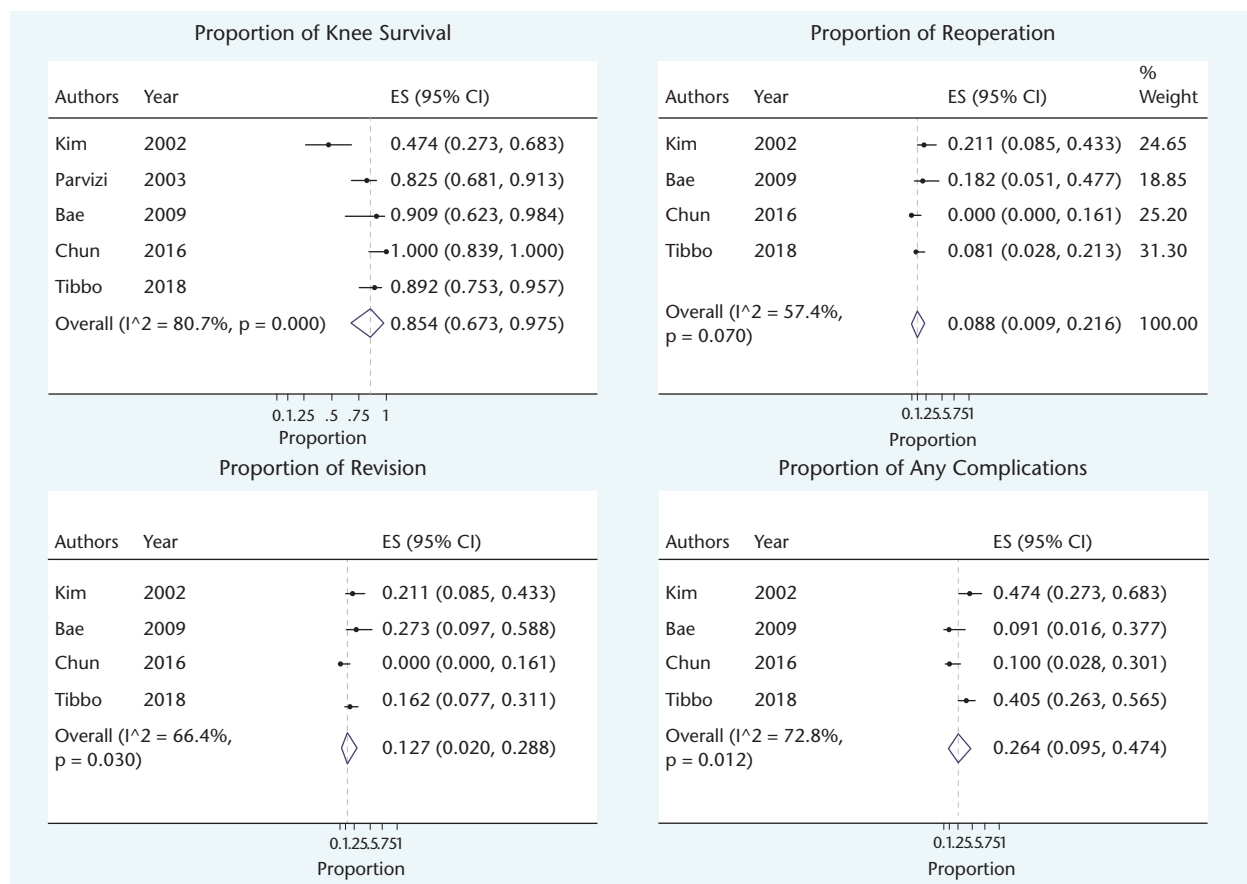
Proportion of Knee Survival

| Authors | Year | ES (95% CI) |
|---|---|---|
| Kim | 2002 | 0.474 (0.273, 0.683) |
| Parvizi | 2003 | 0.825 (0.681, 0.913) |
| Bae | 2009 | 0.909 (0.623, 0.984) |
| Chun | 2016 | 1.000 (0.839, 1.000) |
| Tibbo | 2018 | 0.892 (0.753, 0.957) |
| Overall (I^2 = 80.7%, p = 0.000) | | 0.854 (0.673, 0.975) |

0.1.25 .5 .75 1
Proportion

Proportion of Reoperation

| Authors | Year | ES (95% CI) | % Weight |
|---|---|---|---|
| Kim | 2002 | 0.211 (0.085, 0.433) | 24.65 |
| Bae | 2009 | 0.182 (0.051, 0.477) | 18.85 |
| Chun | 2016 | 0.000 (0.000, 0.161) | 25.20 |
| Tibbo | 2018 | 0.081 (0.028, 0.213) | 31.30 |
| Overall (I^2 = 57.4%, p = 0.070) | | 0.088 (0.009, 0.216) | 100.00 |

0.1.25.5.751
Proportion

Proportion of Revision

| Authors | Year | ES (95% CI) |
|---|---|---|
| Kim | 2002 | 0.211 (0.085, 0.433) |
| Bae | 2009 | 0.273 (0.097, 0.588) |
| Chun | 2016 | 0.000 (0.000, 0.161) |
| Tibbo | 2018 | 0.162 (0.077, 0.311) |
| Overall (I^2 = 66.4%, p = 0.030) | | 0.127 (0.020, 0.288) |

0.1.25.5.751
Proportion

Proportion of Any Complications

| Authors | Year | ES (95% CI) |
|---|---|---|
| Kim | 2002 | 0.474 (0.273, 0.683) |
| Bae | 2009 | 0.091 (0.016, 0.377) |
| Chun | 2016 | 0.100 (0.028, 0.301) |
| Tibbo | 2018 | 0.405 (0.263, 0.565) |
| Overall (I^2 = 72.8%, p = 0.012) | | 0.264 (0.095, 0.474) |

0.1.25.5.751
Proportion